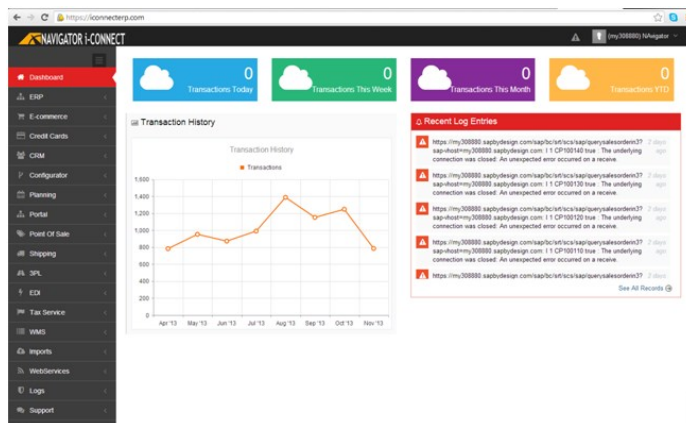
https://iconnecterp.com

NAVIGATOR i-CONNECT

(my308880) NAvigator

Dashboard
ERP
E-commerce
Credit Cards
CRM
Configurator
Planning
Portal
Point Of Sale
Shipping
3PL
EDI
Tax Service
WMS
Imports
WebServices
Logs
Support

0
Transactions Today

0
Transactions This Week

0
Transactions This Month

0
Transactions YTD

Transaction History

Transaction History

Transactions

1,600
1,400
1,200
1,000
800
600
400
200
0

Apr '13 May '13 Jun '13 Jul '13 Aug '13 Sep '13 Oct '13 Nov '13

Recent Log Entries

https://my308880.sapbydesign.com/sap/bc/srt/scs/sap/querysalesorderin3?sap-host=my308880.sapbydesign.com: I 1 CP100140 true : The underlying connection was closed: An unexpected error occurred on a receive. 2 days ago

https://my308880.sapbydesign.com/sap/bc/srt/scs/sap/querysalesorderin3?sap-host=my308880.sapbydesign.com: I 1 CP100130 true : The underlying connection was closed: An unexpected error occurred on a receive. 2 days ago

https://my308880.sapbydesign.com/sap/bc/srt/scs/sap/querysalesorderin3?sap-host=my308880.sapbydesign.com: I 1 CP100120 true : The underlying connection was closed: An unexpected error occurred on a receive. 2 days ago

https://my308880.sapbydesign.com/sap/bc/srt/scs/sap/querysalesorderin3?sap-host=my308880.sapbydesign.com: I 1 CP100100 true : The underlying connection was closed: An unexpected error occurred on a receive. 2 days ago

https://my308880.sapbydesign.com/sap/bc/srt/scs/sap/querysalesorderin3? 2 days ago

See All Records